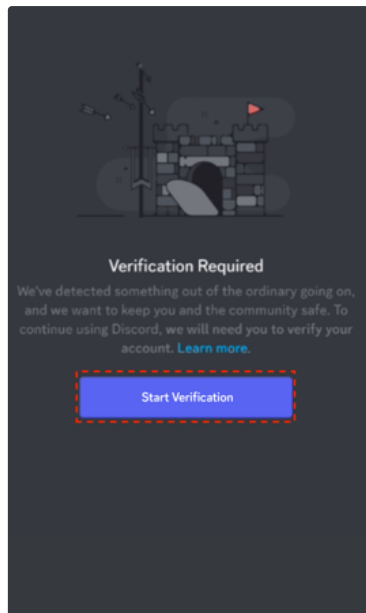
Verification Required

We've detected something out of the ordinary going on, and we want to keep you and the community safe. To continue using Discord, we will need you to verify your account. Learn more.

Start Verification